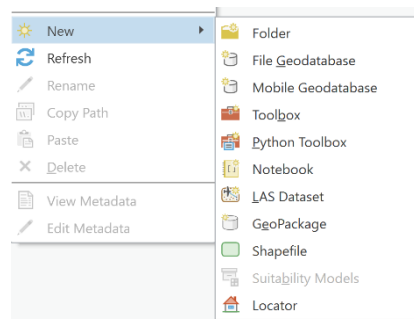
New
Refresh
Rename
Copy Path
Paste
Delete
View Metadata
Edit Metadata

Folder
File Geodatabase
Mobile Geodatabase
Toolbox
Python Toolbox
Notebook
LAS Dataset
GeoPackage
Shapefile
Suitability Models
Locator